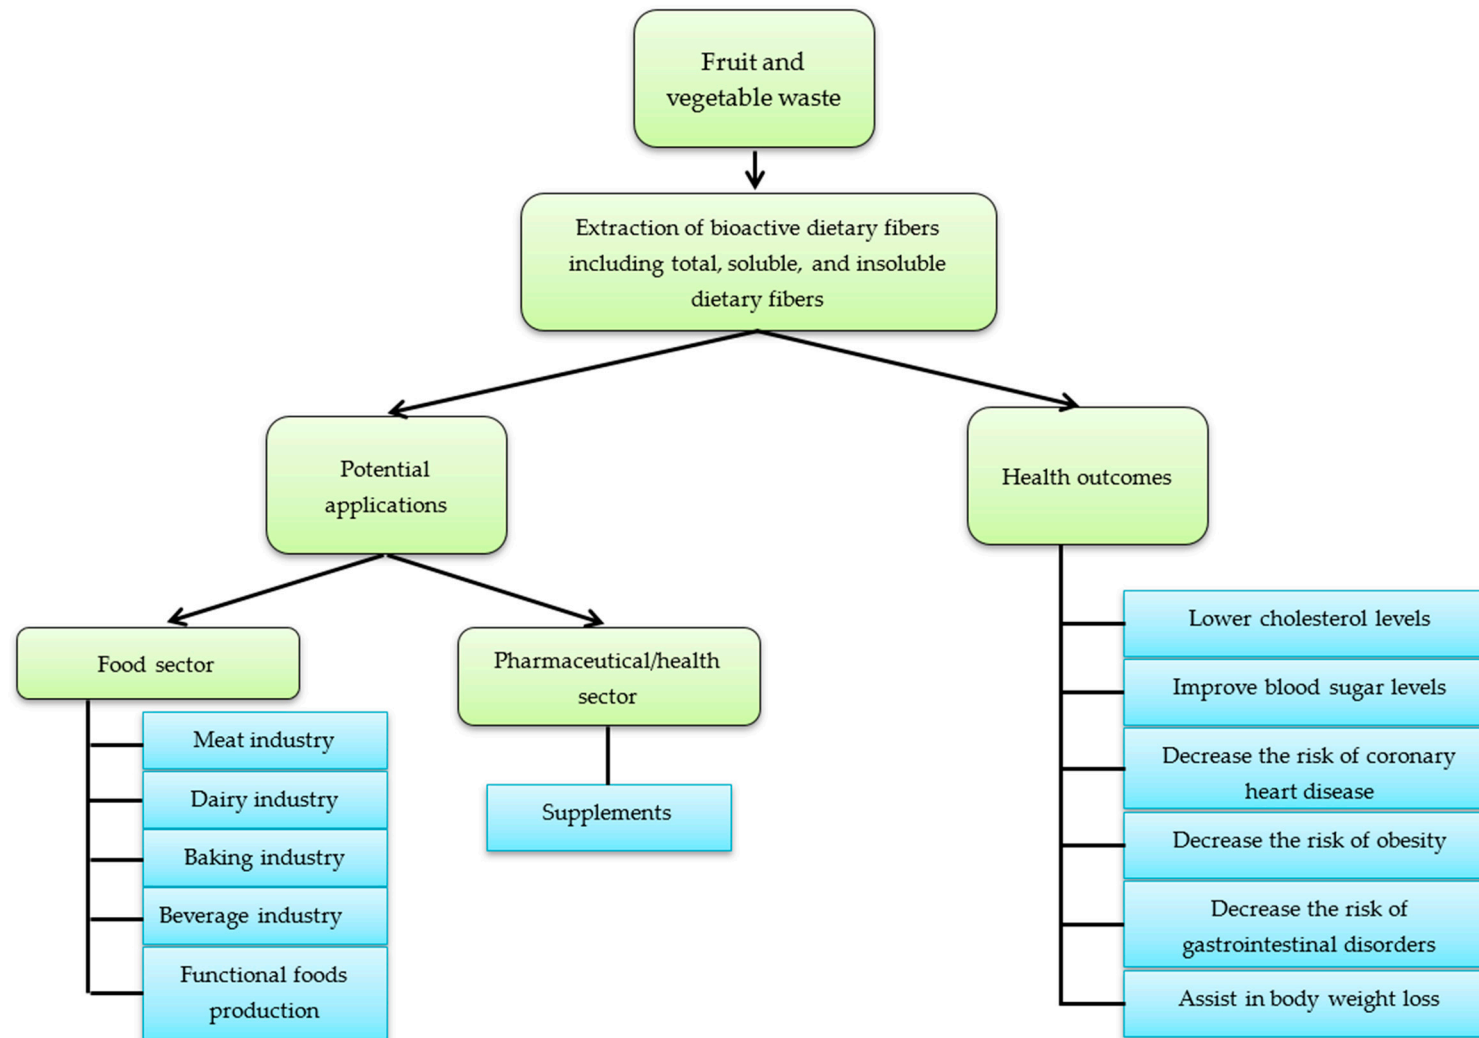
Fruit and vegetable waste

Extraction of bioactive dietary fibers including total, soluble, and insoluble dietary fibers

Potential applications

Health outcomes

Food sector

Meat industry

Dairy industry

Baking industry

Beverage industry

Functional foods production

Pharmaceutical/health sector

Supplements

Lower cholesterol levels

Improve blood sugar levels

Decrease the risk of coronary heart disease

Decrease the risk of obesity

Decrease the risk of gastrointestinal disorders

Assist in body weight loss